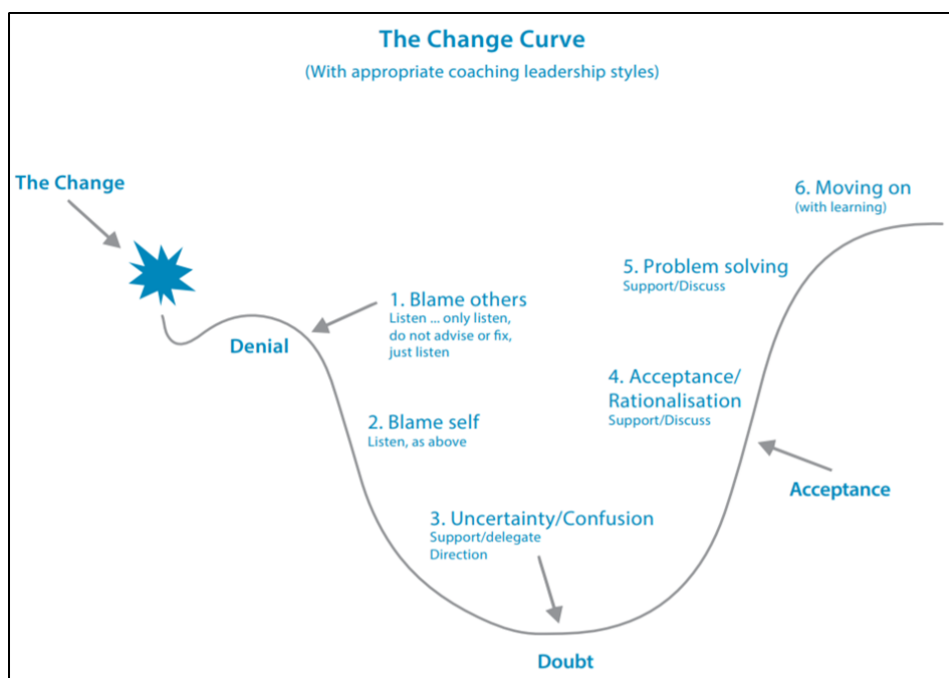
The Change Curve
(With appropriate coaching leadership styles)

The Change

Denial

1. Blame others
Listen ... only listen, do not advise or fix, just listen

2. Blame self
Listen, as above

3. Uncertainty/Confusion
Support/delegate
Direction

Doubt

4. Acceptance/ Rationalisation
Support/Discuss

5. Problem solving
Support/Discuss

6. Moving on
(with learning)

Acceptance